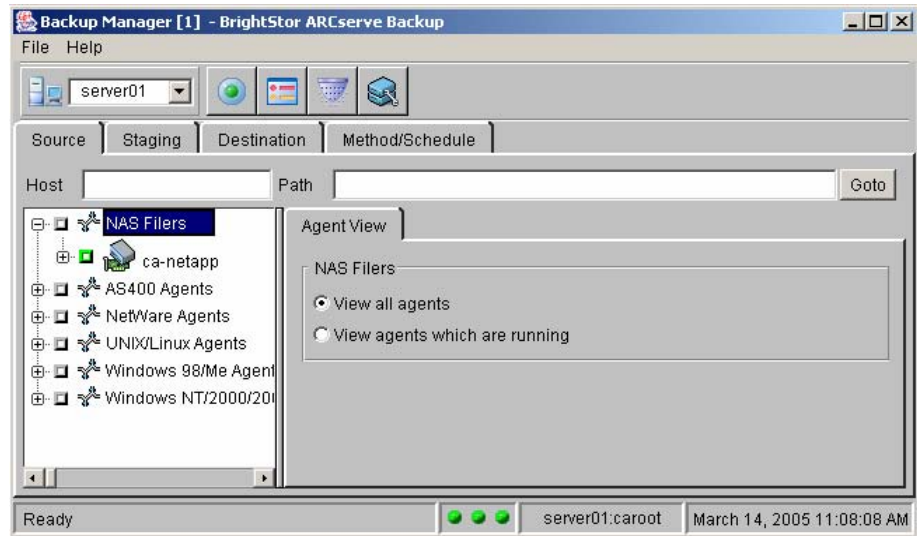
Backup Manager [1] - BrightStor ARCserve Backup

File Help

server01

Source Staging Destination Method/Schedule

Host Path Goto

NAS Filers
ca-netapp
AS400 Agents
NetWare Agents
UNIX/Linux Agents
Windows 98/Me Agent
Windows NT/2000/20

Agent View

NAS Filers

View all agents

View agents which are running

Ready server01:caroot March 14, 2005 11:08:08 AM